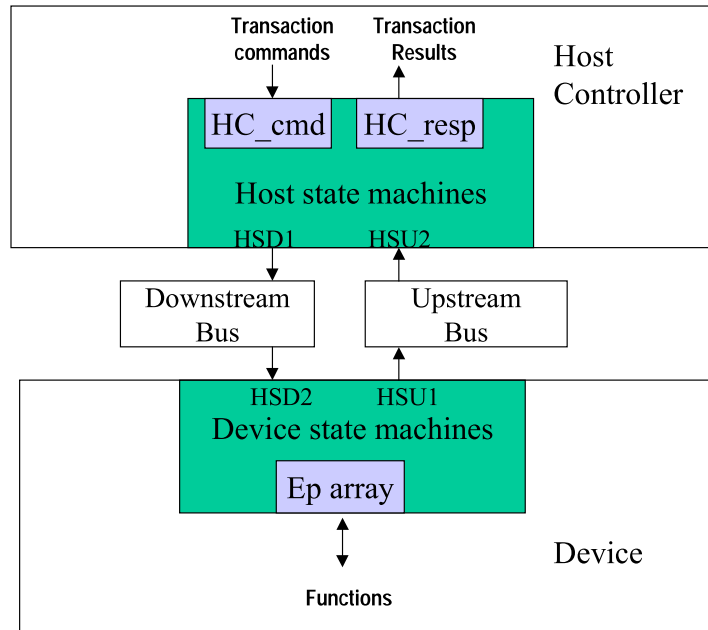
Transaction commands

Transaction Results

Host Controller

HC_cmd

HC_resp

Host state machines

HSD1

HSU2

Downstream Bus

Upstream Bus

HSD2

HSU1

Device state machines

Ep array

Device

Functions